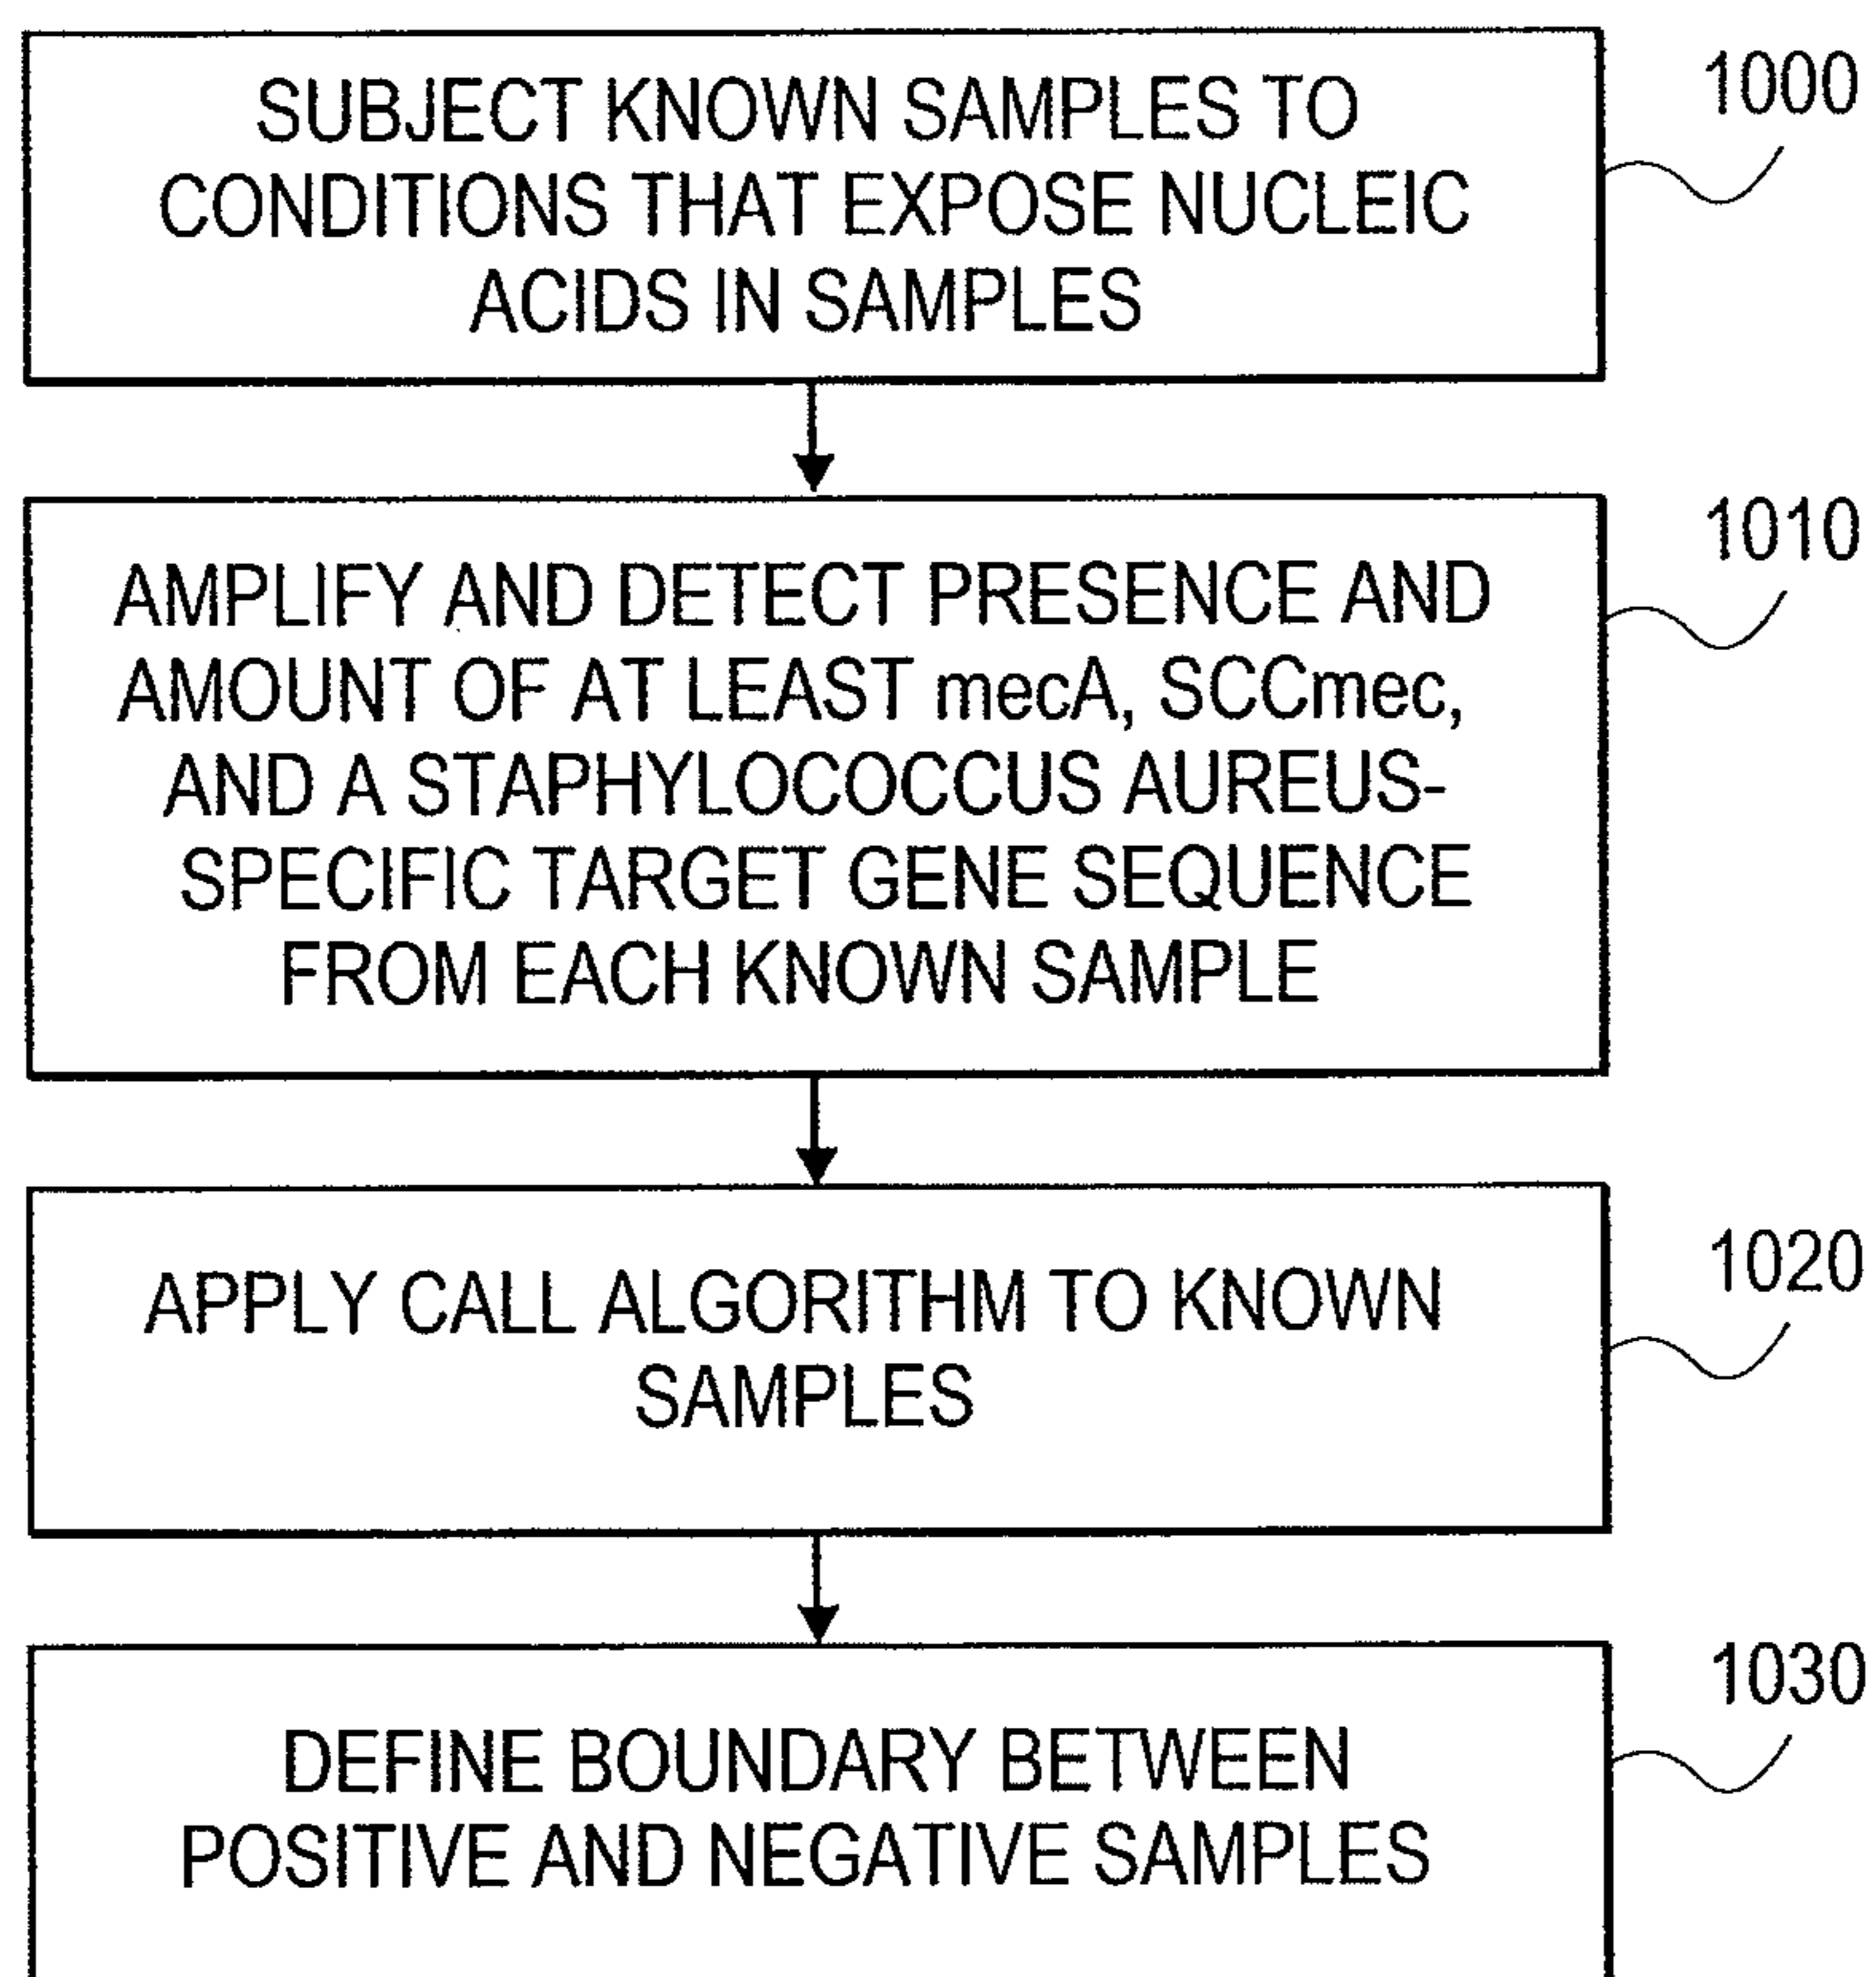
SUBJECT KNOWN SAMPLES TO CONDITIONS THAT EXPOSE NUCLEIC ACIDS IN SAMPLES

1000

AMPLIFY AND DETECT PRESENCE AND AMOUNT OF AT LEAST mecA, SCCmec, AND A STAPHYLOCOCCUS AUREUS-SPECIFIC TARGET GENE SEQUENCE FROM EACH KNOWN SAMPLE

1010

APPLY CALL ALGORITHM TO KNOWN SAMPLES

1020

DEFINE BOUNDARY BETWEEN POSITIVE AND NEGATIVE SAMPLES

1030